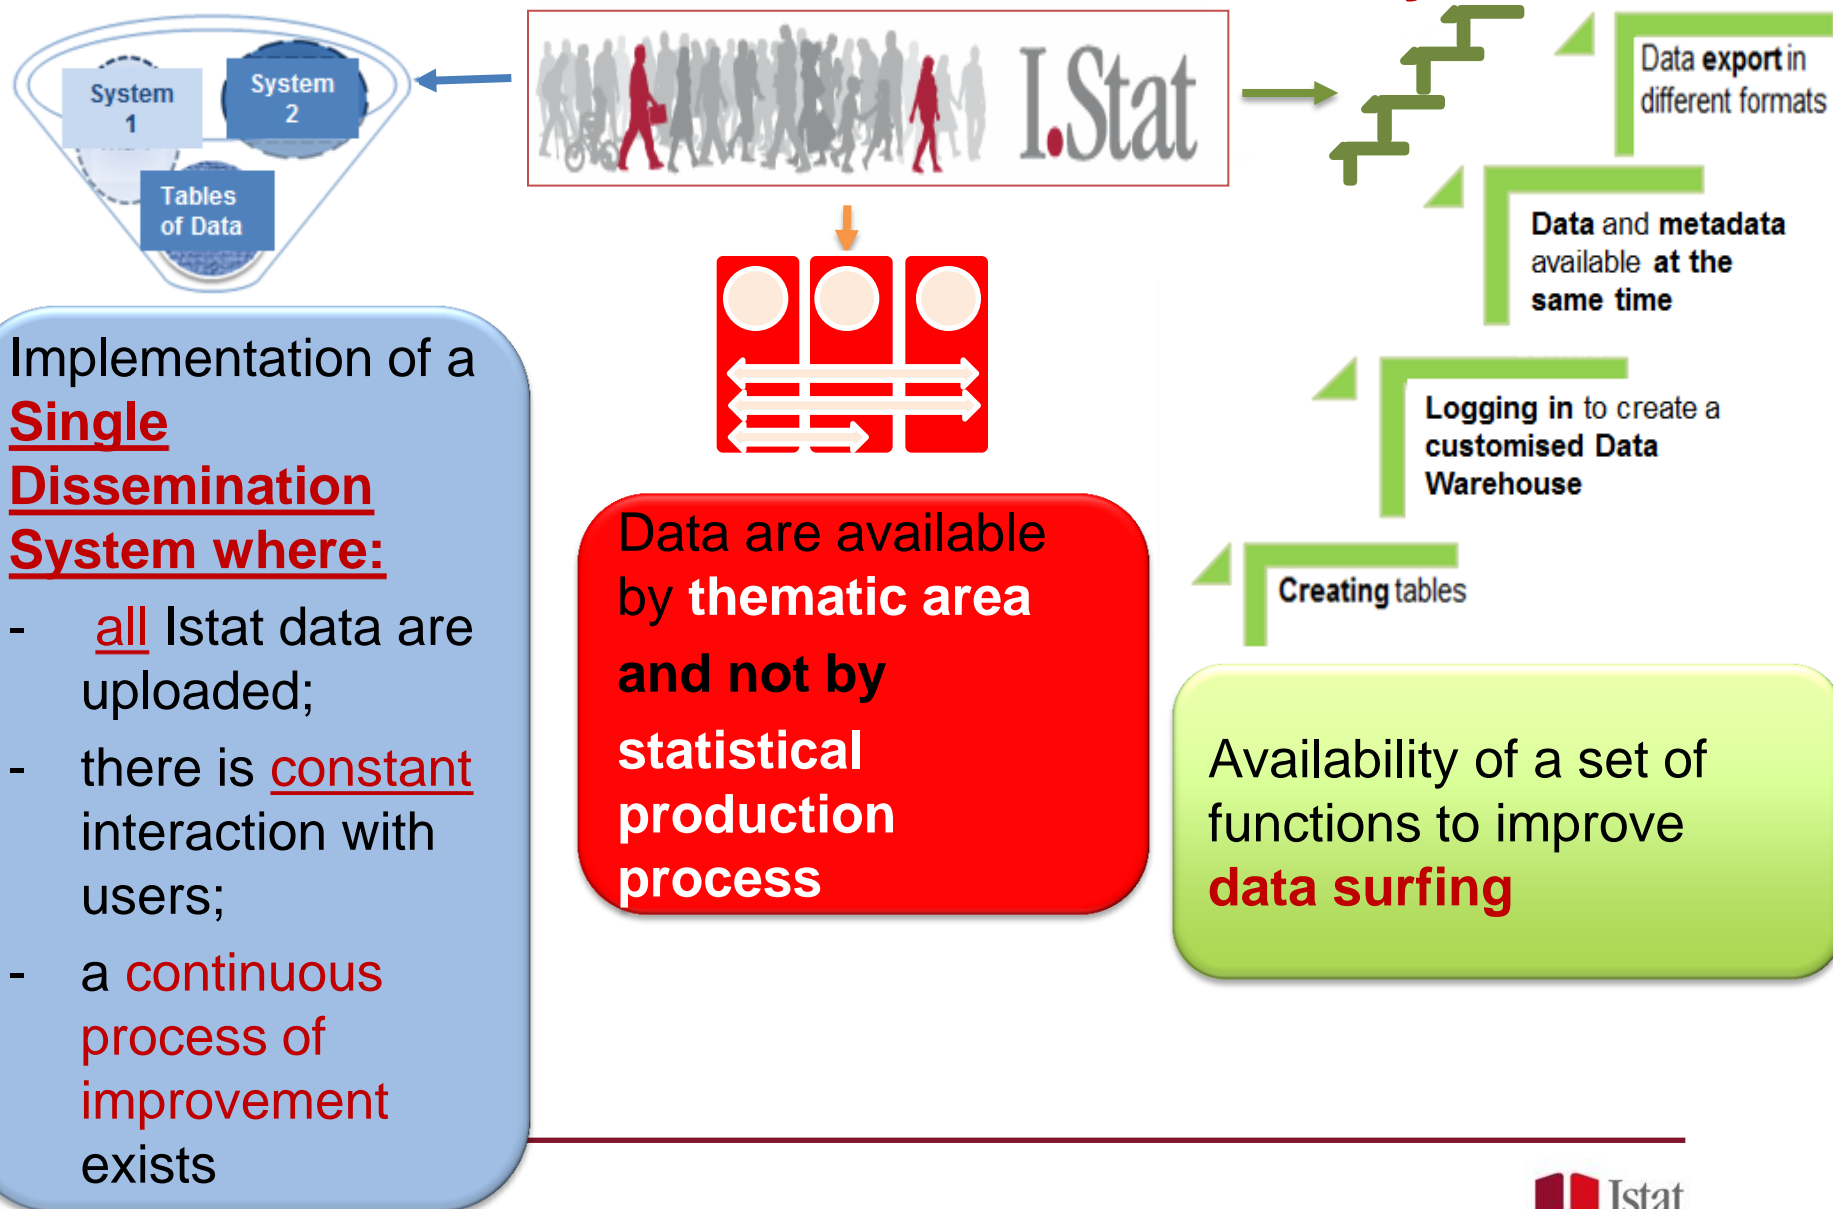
System 1

System 2

Tables of Data

I.Stat

Data export in different formats

Data and metadata available at the same time

Logging in to create a customised Data Warehouse

Creating tables

Implementation of a Single Dissemination System where:

- all Istat data are uploaded;

- there is constant interaction with users;

- a continuous process of improvement exists

Data are available by thematic area and not by statistical production process

Availability of a set of functions to improve data surfing

Istat